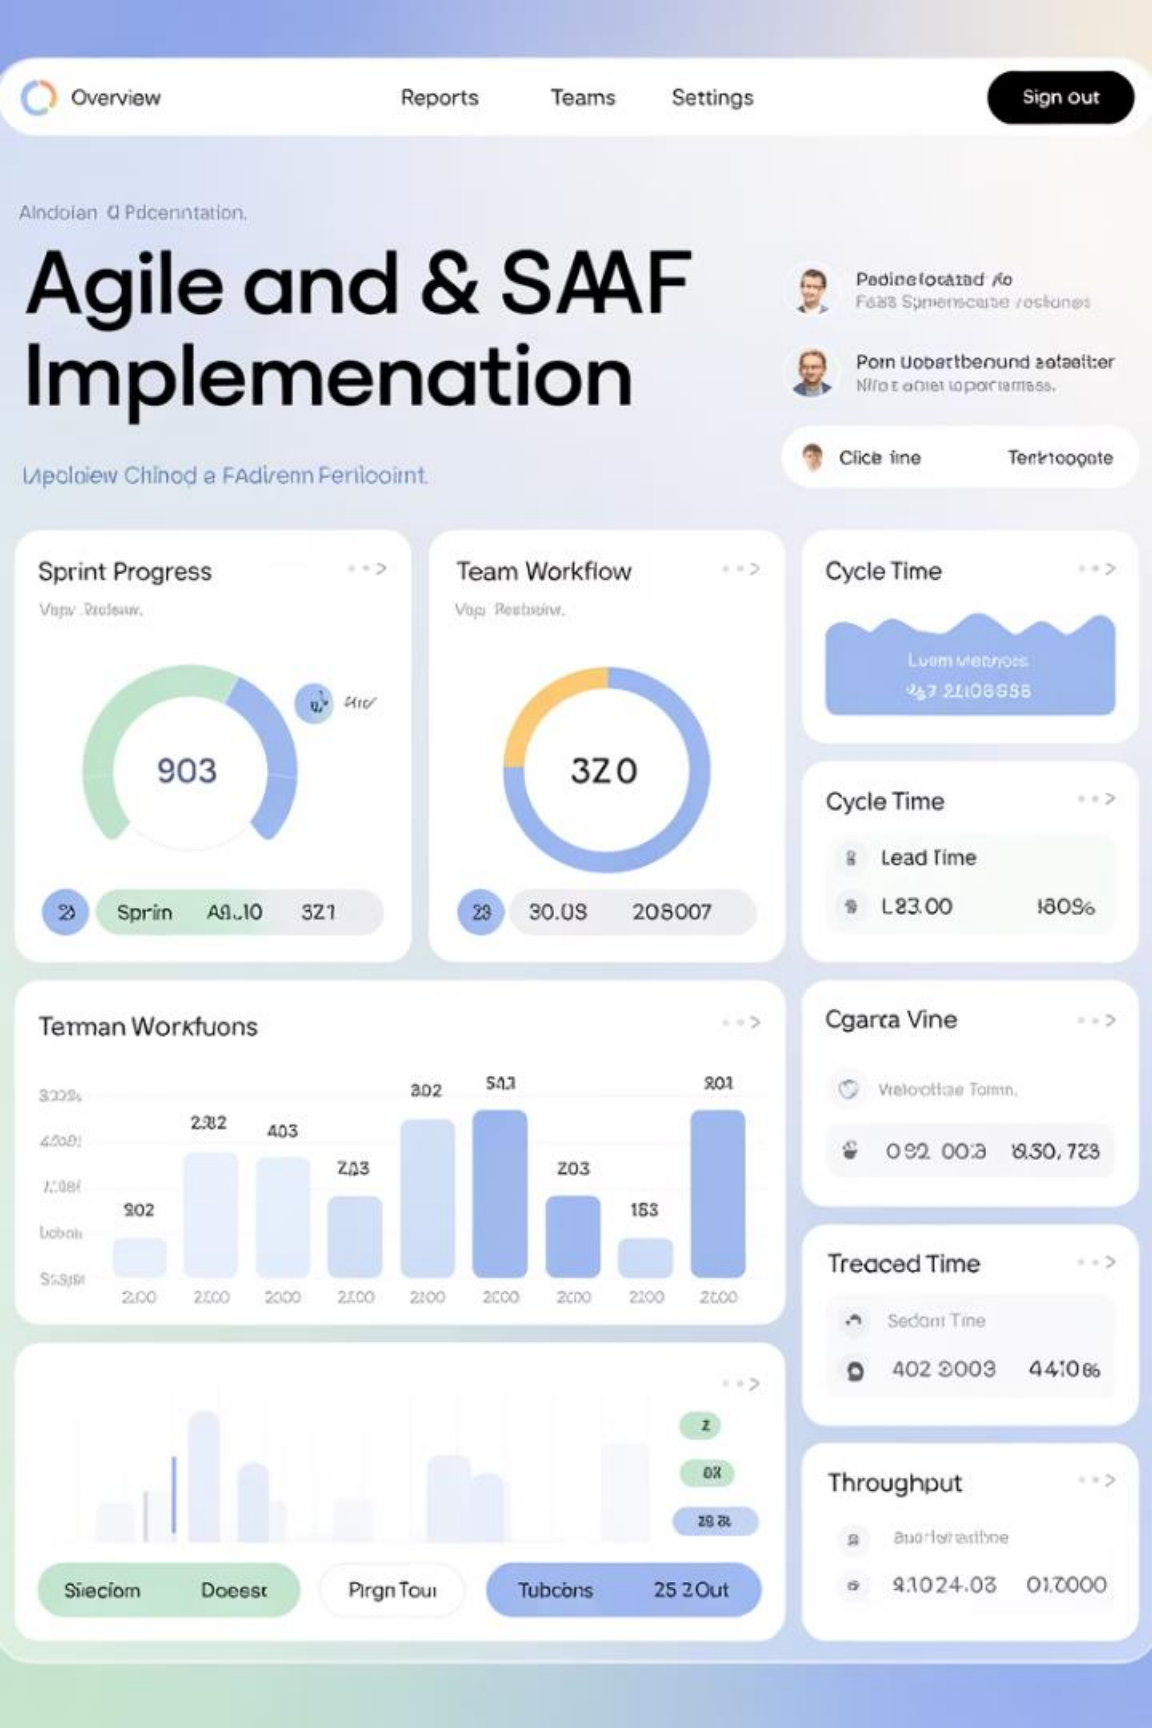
Overview

Reports

Teams

Settings

Sign out

Alndoian Q Pdcenntation.

Agile and & SAAF Implemenation

Padine locatad Ao
Faas Spnenscate rostones

Pom Uobertbenund aetaeiter
Nifo t anet loporterness.

Clice line

Terkloogate

Upoloiew Chinod a FAdivenn Perlooint.

Sprint Progress

Vapv Rcoleaw.

903

Aro

23

Sprin

A9..10

321

Team Workflow

Vap Reolealw.

3Z0

23

30.08

208007

Cycle Time

Luem Metrpos
957 2108888

Cycle Time

Lead Time

L83.00

180%

Terman Workfuons

3225
4500
7.08
Lobok
Saspa

202
2.82
403
Z43
302
543
203
153
201

2.00
2.00
2000
2.00
2100
2000
2000
2100
2.00

Cgarta Vine

Welootiae Tomm.

0 82 00:3

18.30, 723

Treaced Time

Sedom Tine

402 3003

4410%

Z

08

28 8

Siecíom

Doesst

Prgn Toui

Tubcons

25 2Out

Throughput

Buoriereatibne

9.1024.03

01.0000